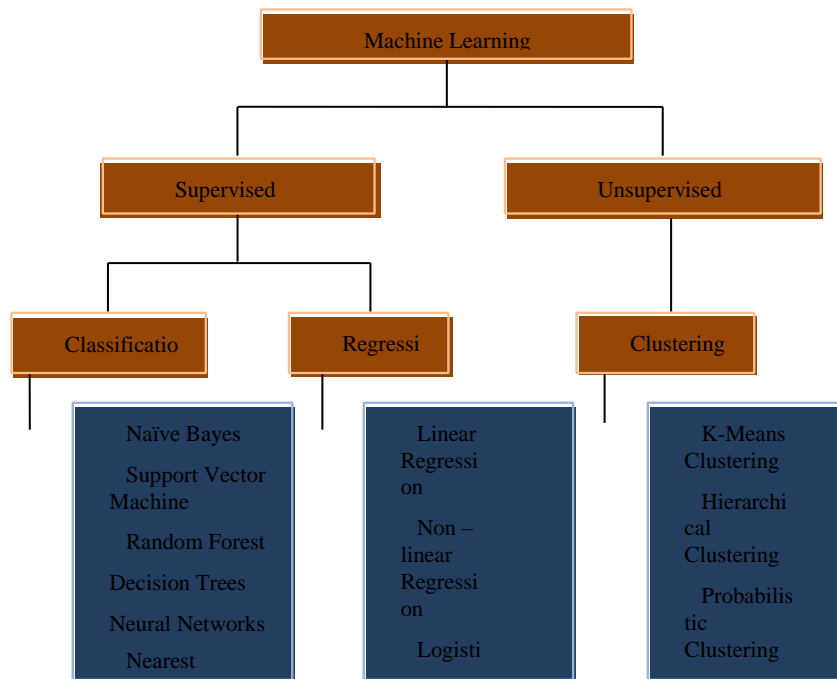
Machine Learning

Supervised

Unsupervised

Classificatio

Regressi

Clustering

Naïve Bayes

Support Vector Machine

Random Forest

Decision Trees

Neural Networks

Nearest

Linear Regressi on

Non – linear Regressi on

Logisti

K-Means Clustering

Hierarchi cal Clustering

Probabilis tic Clustering